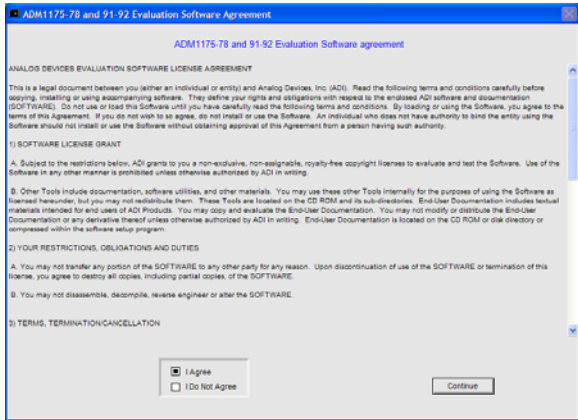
ADM1175-78 and 91-92 Evaluation Software Agreement

ADM1175-78 and 91-92 Evaluation Software agreement

ANALOG DEVICES EVALUATION SOFTWARE LICENSE AGREEMENT

This is a legal document between you (either an individual or entity) and Analog Devices, Inc (ADI). Read the following terms and conditions carefully before copying, installing or using accompanying software. They define your rights and obligations with respect to the enclosed ADI software and documentation (SOFTWARE). Do not use or load this Software until you have carefully read the following terms and conditions. By loading or using the Software, you agree to the terms of this Agreement. If you do not wish to so agree, do not install or use the Software. An individual who does not have authority to bind the entity using the Software should not install or use the Software without obtaining approval of this Agreement from a person having such authority.

1) SOFTWARE LICENSE GRANT

A. Subject to the restrictions below, ADI grants to you a non-exclusive, non-assignable, royalty-free copyright licenses to evaluate and test the Software. Use of the Software in any other manner is prohibited unless otherwise authorized by ADI in writing.

B. Other Tools include documentation, software utilities, and other materials. You may use these other Tools internally for the purposes of using the Software as licensed hereunder, but you may not redistribute them. These Tools are located on the CD ROM and its sub-directories. End-User Documentation includes textual materials intended for end users of ADI Products. You may copy and evaluate the End-User Documentation. You may not modify or distribute the End-User Documentation or any derivative thereof unless otherwise authorized by ADI in writing. End-User Documentation is located on the CD ROM or disk directory or compressed within the software setup program.

2) YOUR RESTRICTIONS, OBLIGATIONS AND DUTIES

A. You may not transfer any portion of the SOFTWARE to any other party for any reason. Upon discontinuation of use of the SOFTWARE or termination of this license, you agree to destroy all copies, including partial copies, of the SOFTWARE.

B. You may not disassemble, decompile, reverse engineer or alter the SOFTWARE.

3) TERMS, TERMINATION/CANCELLATION

I Agree
I Do Not Agree

Continue